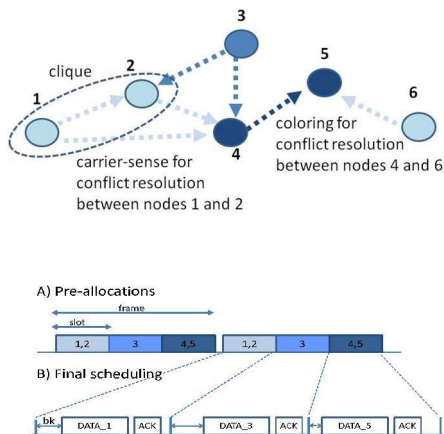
3

clique

2

1

5

6

4

coloring for conflict resolution between nodes 4 and 6

carrier-sense for conflict resolution between nodes 1 and 2

A) Pre-allocations

frame

slot

| 1,2 | 3 | 4,5 | 1,2 | 3 | 4,5 |
|---|---|---|---|---|---|

B) Final scheduling

bk

| DATA_1 | ACK | DATA_3 | ACK | DATA_5 | ACK |
|---|---|---|---|---|---|